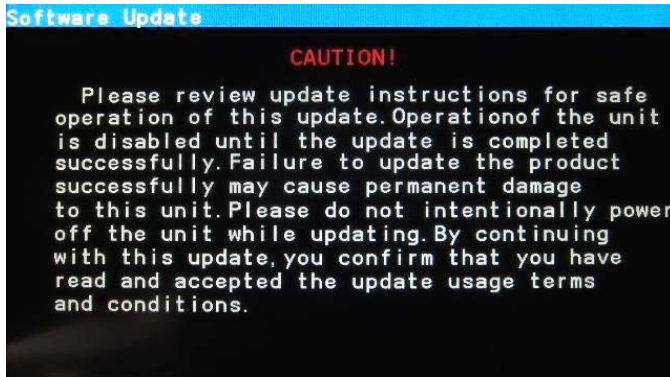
Software Update

CAUTION!

Please review update instructions for safe operation of this update. Operationof the unit is disabled until the update is completed successfully. Failure to update the product successfully may cause permanent damage to this unit. Please do not intentionally power off the unit while updating. By continuing with this update, you confirm that you have read and accepted the update usage terms and conditions.